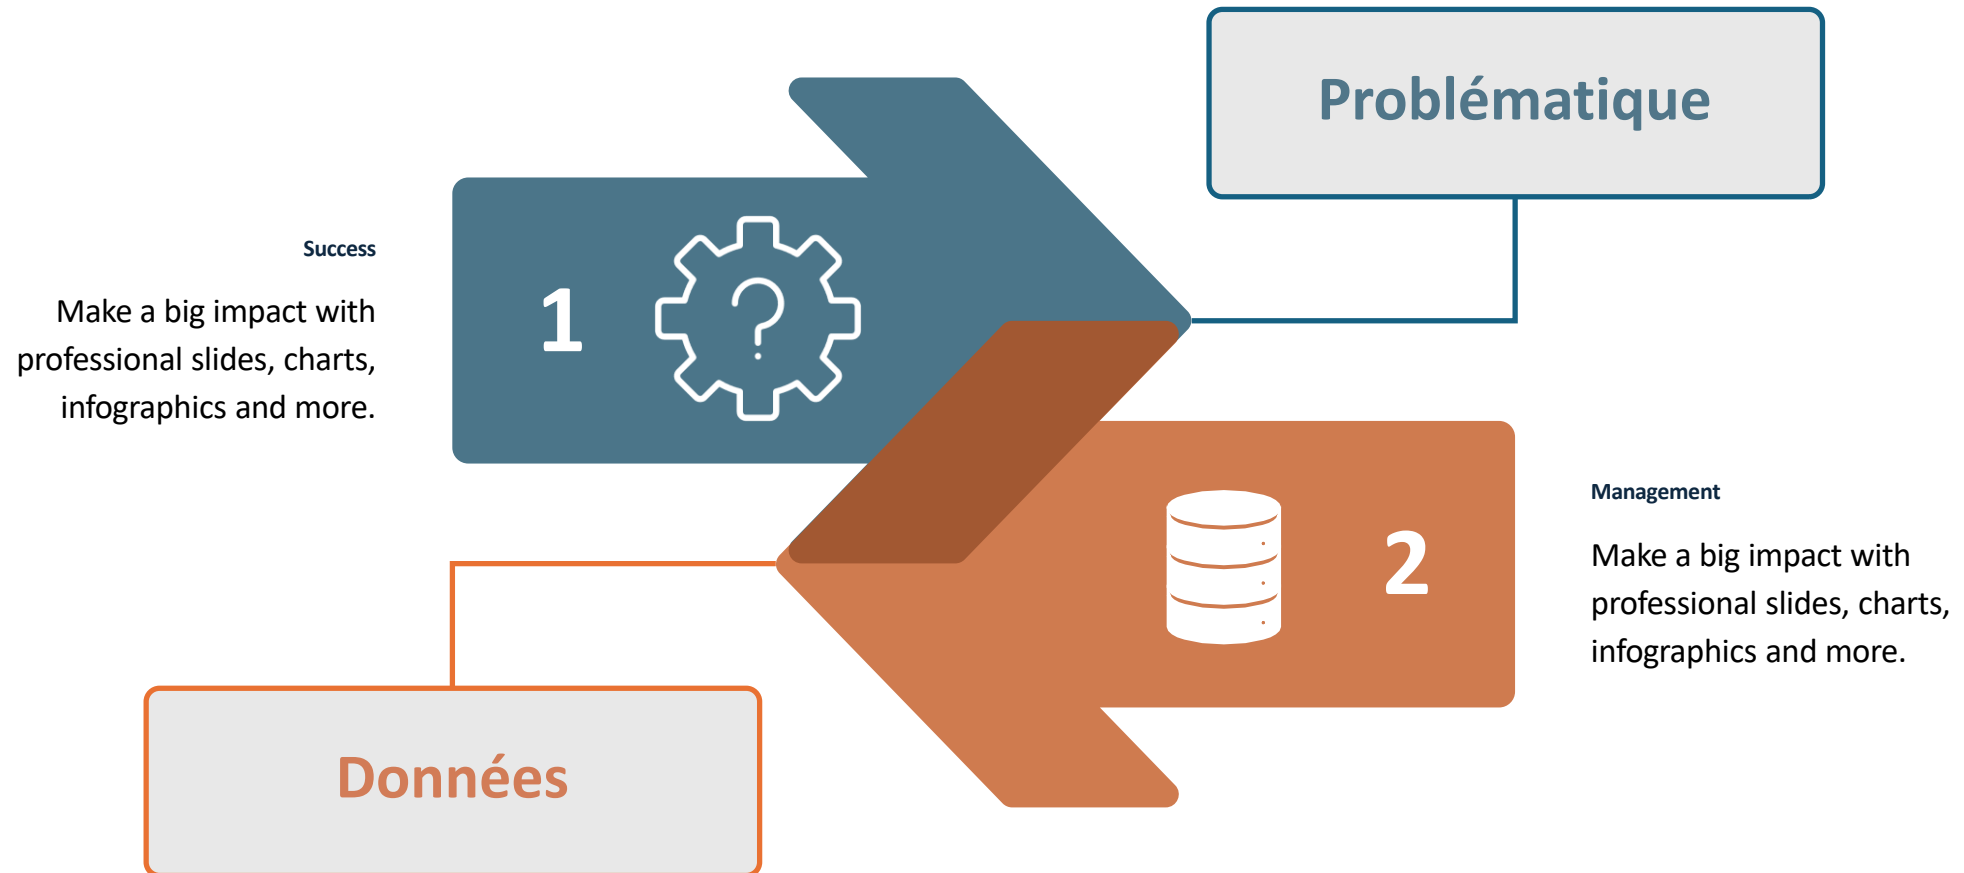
Problématique

Success

Make a big impact with professional slides, charts, infographics and more.

1

2

Management

Make a big impact with professional slides, charts, infographics and more.

Données